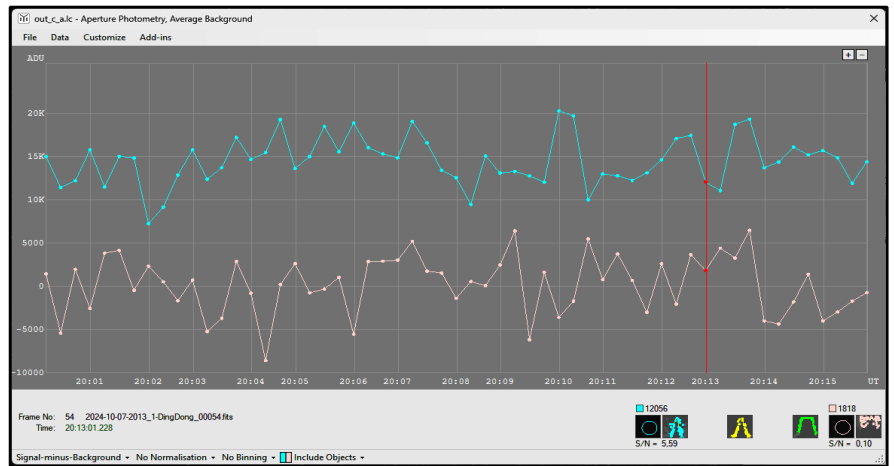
out_c_a.lc - Aperture Photometry, Average Background

File Data Customize Add-ins

ADU

20K
15K
10K
5000
0
-5000
-10000

20:01 20:02 20:03 20:04 20:05 20:06 20:07 20:08 20:09 20:10 20:11 20:12 20:13 20:14 20:15 UT

Frame No: 54 2024-10-07-2013_1-DingDong_00054.fits
Time: 20:13:01.228

12056
S/N = 5,59

1818
S/N = 0,10

Signal-minus-Background ▾ No Normalisation ▾ No Binning ▾ Include Objects ▾